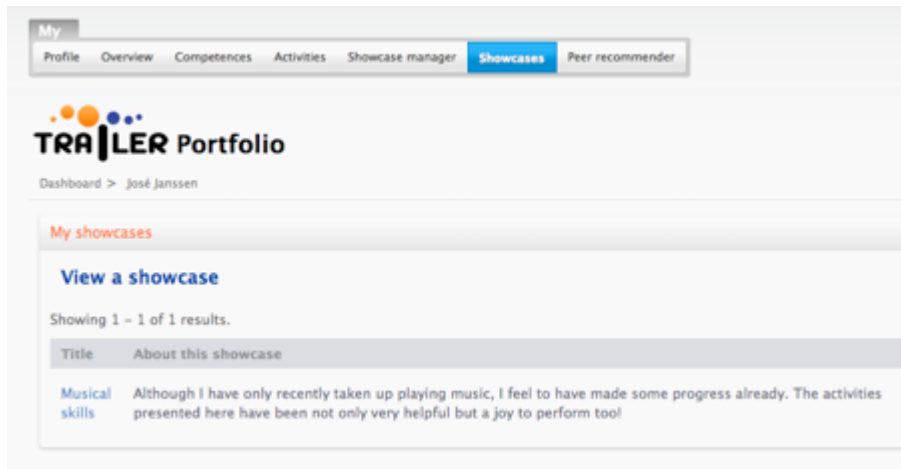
My

Profile | Overview | Competences | Activities | Showcase manager | Showcases | Peer recommender

TRAILER Portfolio

Dashboard > José Janssen

My showcases

View a showcase

Showing 1 – 1 of 1 results.

| Title | About this showcase |
|---|---|
| Musical skills | Although I have only recently taken up playing music, I feel to have made some progress already. The activities presented here have been not only very helpful but a joy to perform too! |